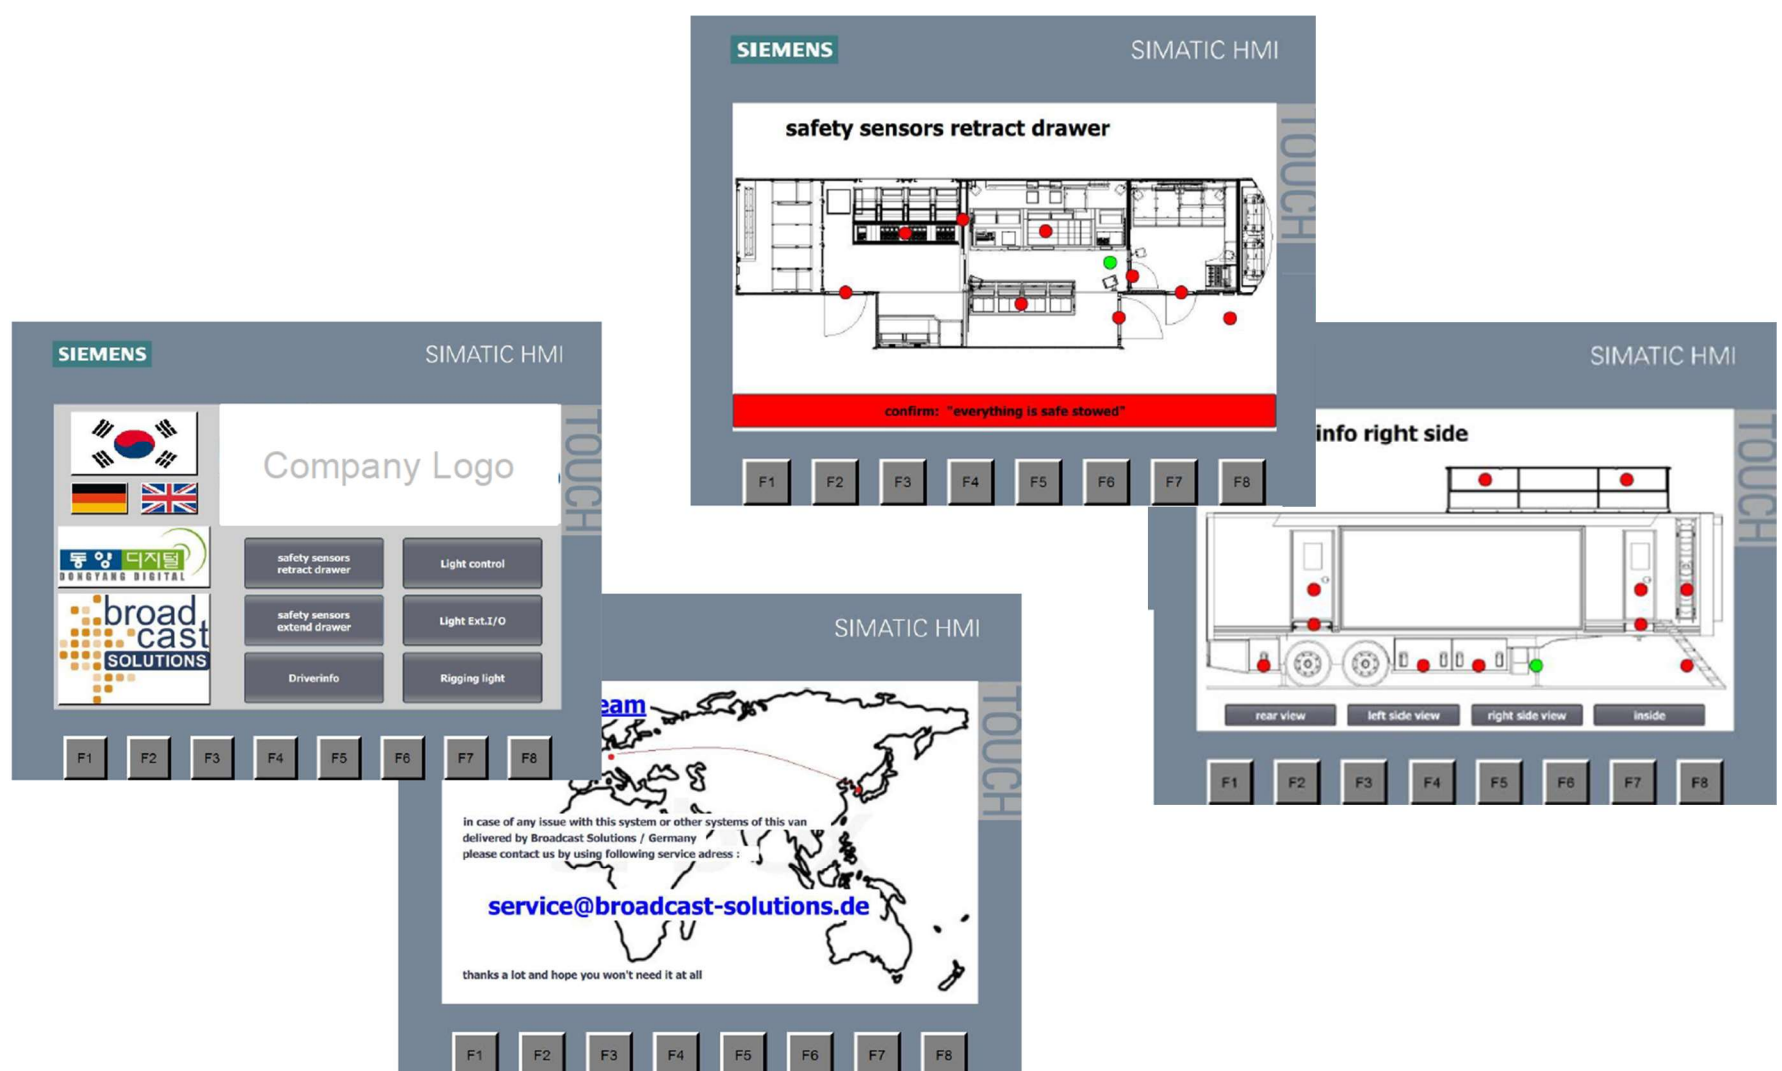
SIEMENS SIMATIC HMI

safety sensors retract drawer

confirm: "everything is safe stowed"

TOUCH

F1 F2 F3 F4 F5 F6 F7 F8

SIEMENS SIMATIC HMI

Company Logo

동양디지털
DONGYANG DIGITAL

broad cast SOLUTIONS

safety sensors retract drawer

Light control

safety sensors extend drawer

Light Ext.I/O

Driverinfo

Rigging light

TOUCH

F1 F2 F3 F4 F5 F6 F7 F8

SIMATIC HMI

info right side

rear view

left side view

right side view

inside

TOUCH

F1 F2 F3 F4 F5 F6 F7 F8

SIMATIC HMI

eam

in case of any issue with this system or other systems of this van delivered by Broadcast Solutions / Germany please contact us by using following service adress :

service@broadcast-solutions.de

thanks a lot and hope you won't need it at all

TOUCH

F1 F2 F3 F4 F5 F6 F7 F8